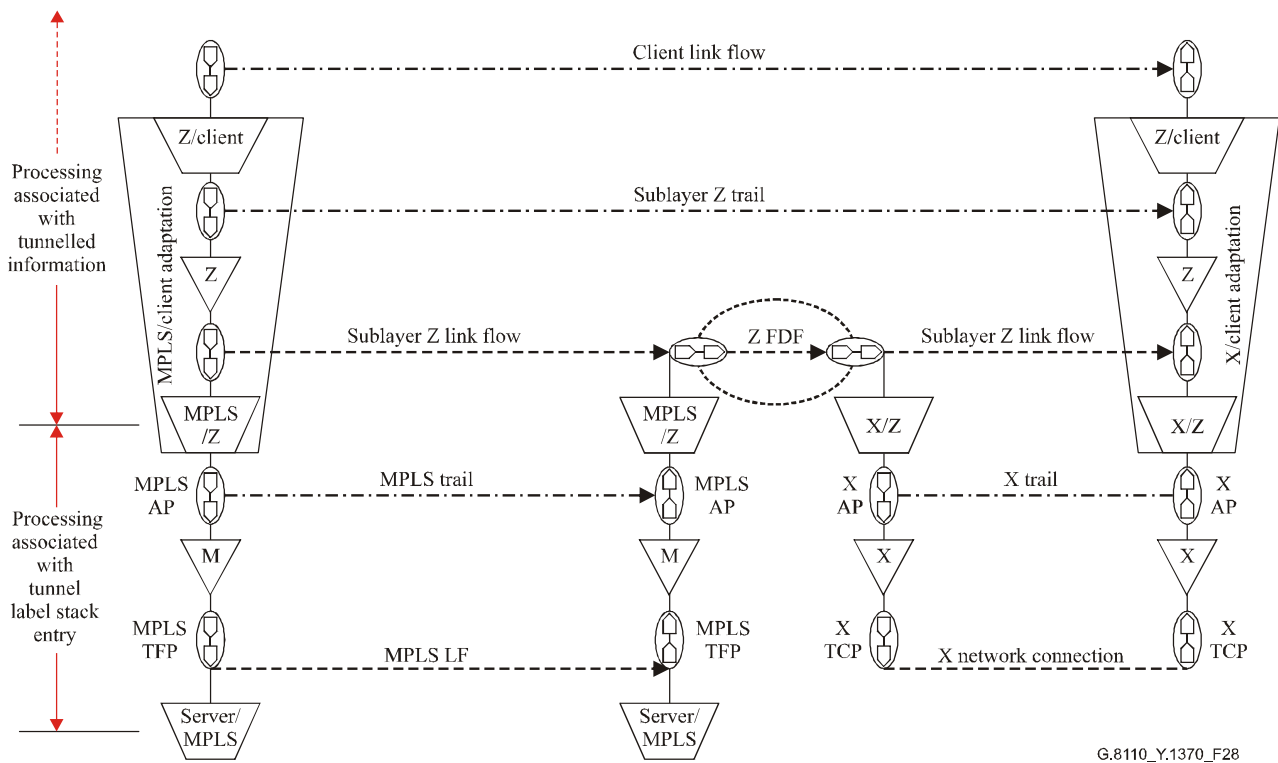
Client link flow

Z/client

Z/client

Processing associated with tunnelled information

MPLS/client adaptation

Sublayer Z trail

X/client adaptation

Z

Z

Sublayer Z link flow

Z FDF

Sublayer Z link flow

MPLS /Z

MPLS /Z

X/Z

X/Z

MPLS AP

MPLS trail

MPLS AP

X AP

X trail

X AP

Processing associated with tunnel label stack entry

M

M

X

X

MPLS TFP

MPLS LF

MPLS TFP

X TCP

X network connection

X TCP

Server/ MPLS

Server/ MPLS

G.8110_Y.1370_F28